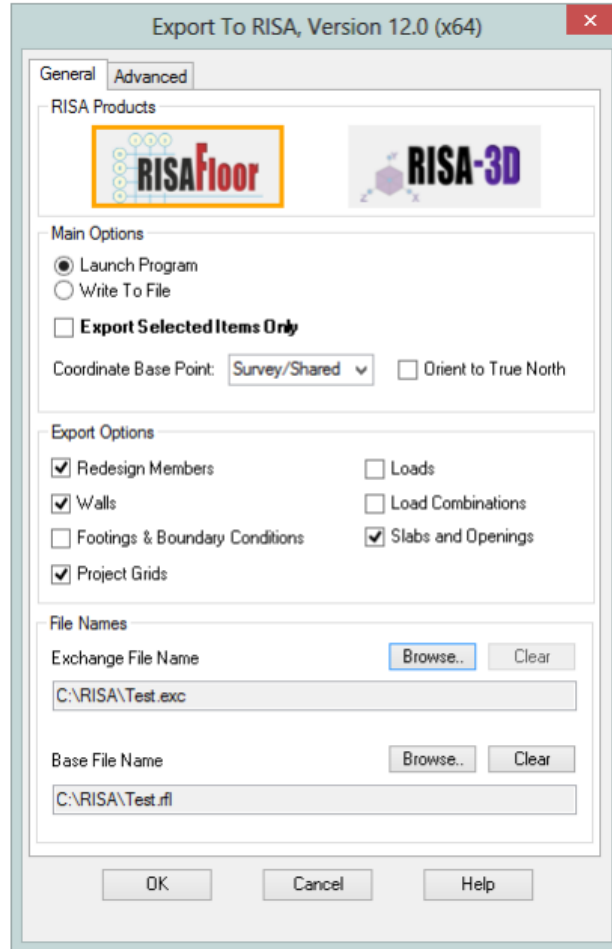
Export To RISA, Version 12.0 (x64)

General
Advanced

RISA Products

RISAFloor

RISA-3D

Main Options

Launch Program

Write To File

Export Selected Items Only

Coordinate Base Point: Survey/Shared

Orient to True North

Export Options

Redesign Members

Walls

Footings & Boundary Conditions

Project Grids

Loads

Load Combinations

Slabs and Openings

File Names

Exchange File Name

Browse..

Clear

C:\RISA\Test.exc

Base File Name

Browse..

Clear

C:\RISA\Test.rfl

OK

Cancel

Help